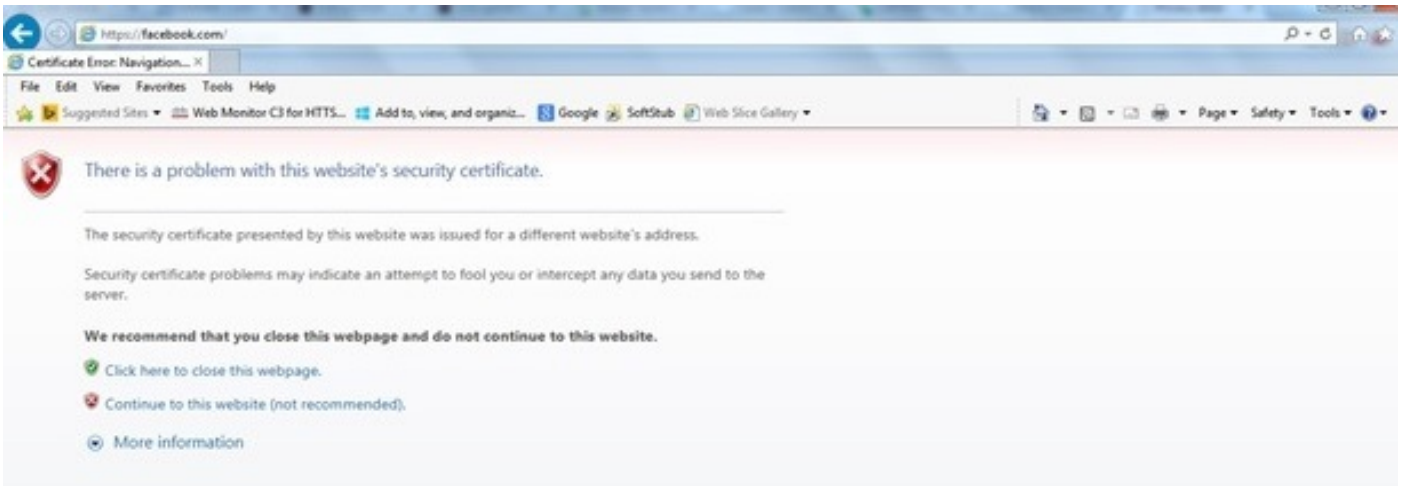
https://facebook.com/

Certificate Error: Navigation... ×

File Edit View Favorites Tools Help

Suggested Sites ▾ Web Monitor C3 for HTTS... Add to, view, and organiz... Google SoftStub Web Slice Gallery ▾

Page ▾ Safety ▾ Tools ▾

There is a problem with this website's security certificate.

The security certificate presented by this website was issued for a different website's address.

Security certificate problems may indicate an attempt to fool you or intercept any data you send to the server.

We recommend that you close this webpage and do not continue to this website.

Click here to close this webpage.

Continue to this website (not recommended).

More information